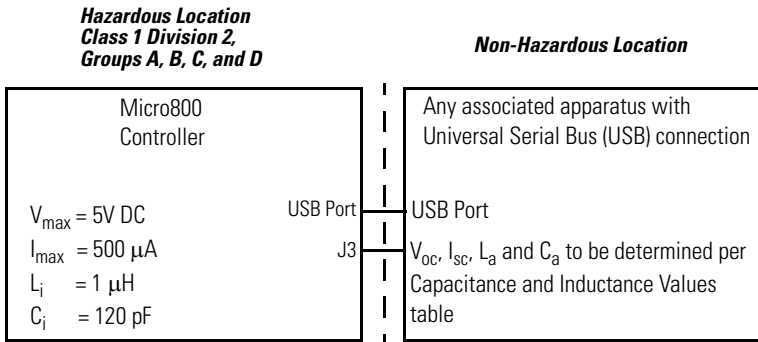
Hazardous Location Class 1 Division 2, Groups A, B, C, and D

Non-Hazardous Location

Micro800 Controller

$V_{max}$ = 5V DC
$I_{max}$ = 500 $\mu$A
$L_i$ = 1 $\mu$H
$C_i$ = 120 pF

USB Port
J3

Any associated apparatus with Universal Serial Bus (USB) connection

USB Port

$V_{oc}$, $I_{sc}$, $L_a$ and $C_a$ to be determined per Capacitance and Inductance Values table